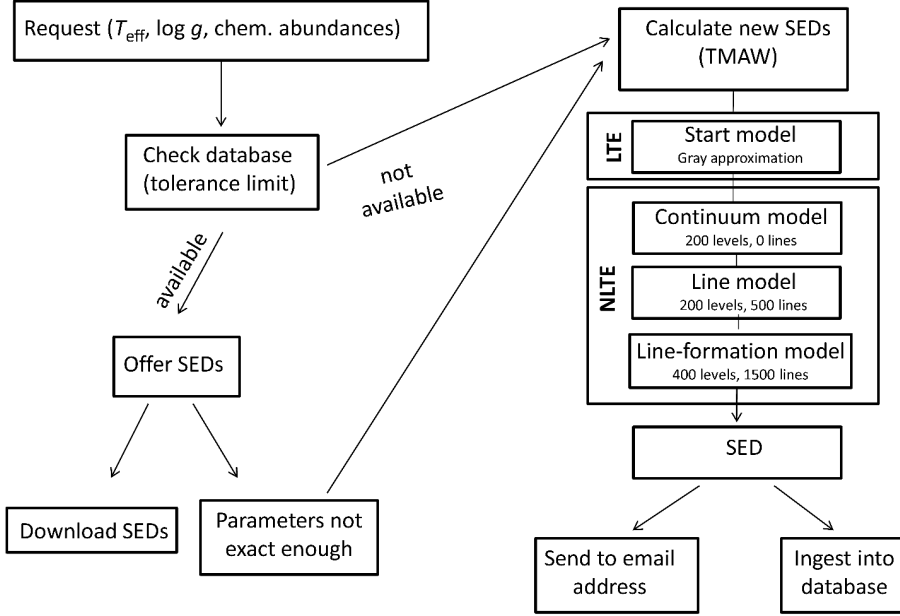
Request ($T_{\mathrm{eff}}$, log $g$, chem. abundances)

Check database (tolerance limit)

available

Offer SEDs

Download SEDs

Parameters not exact enough

not available

Calculate new SEDs (TMAW)

LTE

Start model
Gray approximation

NLTE

Continuum model
200 levels, 0 lines

Line model
200 levels, 500 lines

Line-formation model
400 levels, 1500 lines

SED

Send to email address

Ingest into database